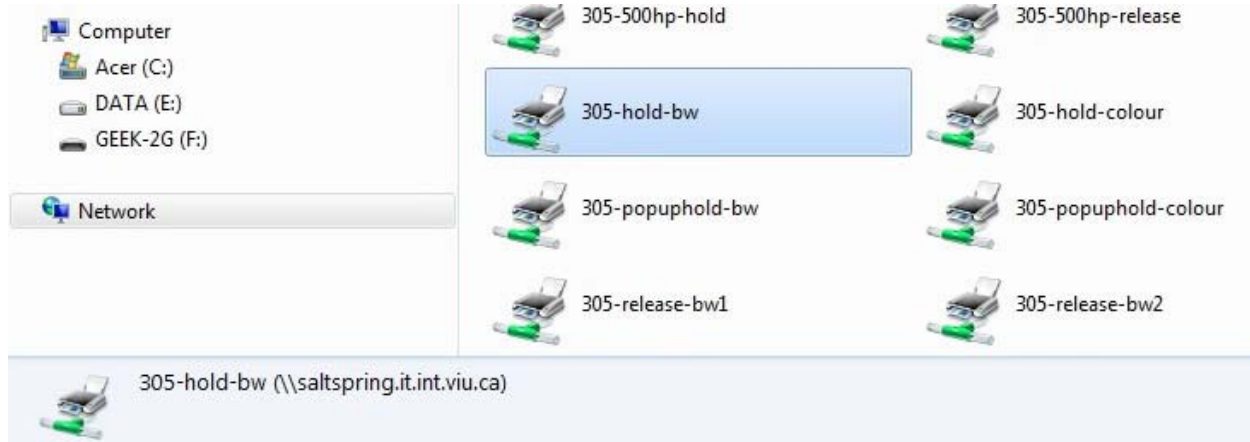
Computer
Acer (C:)
DATA (E:)
GEEK-2G (F:)

Network

305-500hp-hold
305-500hp-release
305-hold-bw
305-hold-colour
305-popuphold-bw
305-popuphold-colour
305-release-bw1
305-release-bw2

305-hold-bw (\\saltspring.it.int.viu.ca)